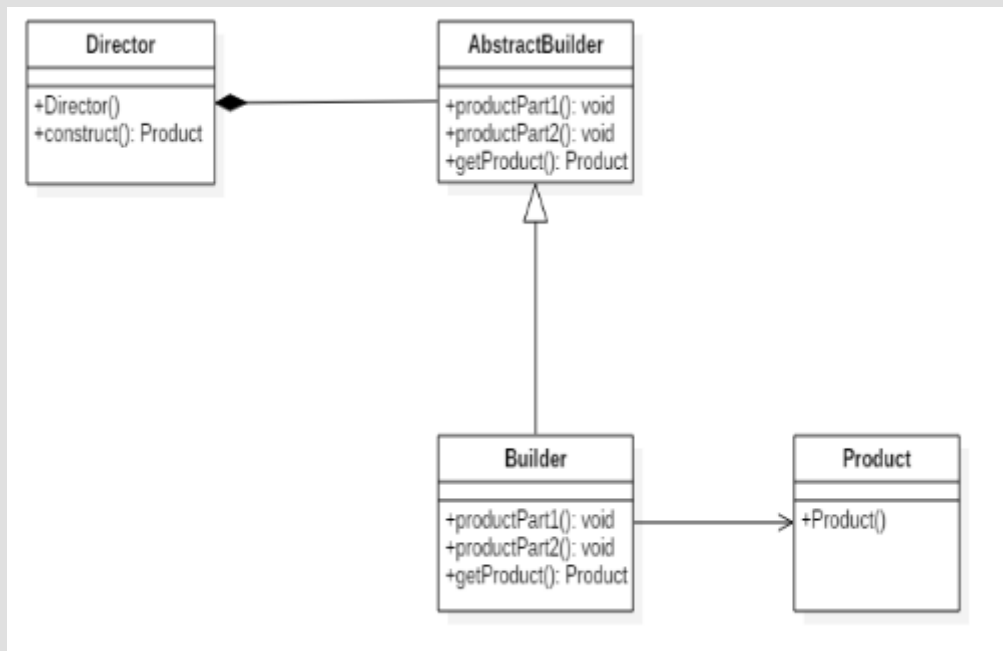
Director

+Director()
+construct(): Product

AbstractBuilder

+productPart1(): void
+productPart2(): void
+getProduct(): Product

Builder

+productPart1(): void
+productPart2(): void
+getProduct(): Product

Product

+Product()